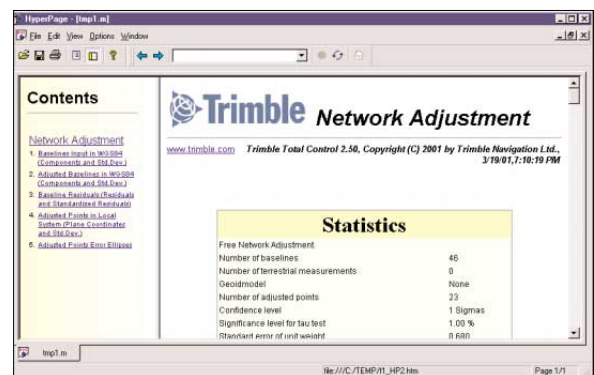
HyperPage - [tmp1.m]

File Edit View Options Window

Contents

Network Adjustment

1. Baselines Input in WGS84 (Components and Std.Dev.)

2. Adjusted Baselines in WGS84 (Components and Std.Dev.)

3. Baseline Residuals (Residuals and Standardized Residuals)

4. Adjusted Points in Local System (Plane Coordinates and Std.Dev.)

5. Adjusted Points Error Ellipses

Trimble Network Adjustment

www.trimble.com Trimble Total Control 2.50, Copyright (C) 2001 by Trimble Navigation Ltd., 3/19/01,7:10:19 PM

Statistics

| Free Network Adjustment | |
|---|---|
| Number of baselines | 46 |
| Number of terrestrial measurements | 0 |
| Geoidmodel | None |
| Number of adjusted points | 23 |
| Confidence level | 1 Sigmas |
| Significance level for tau test | 1.00 % |
| Standard error of unit weight | 0.680 |

tmp1.m

file:///C:/TEMP/l1_HP2.htm

Page 1/1